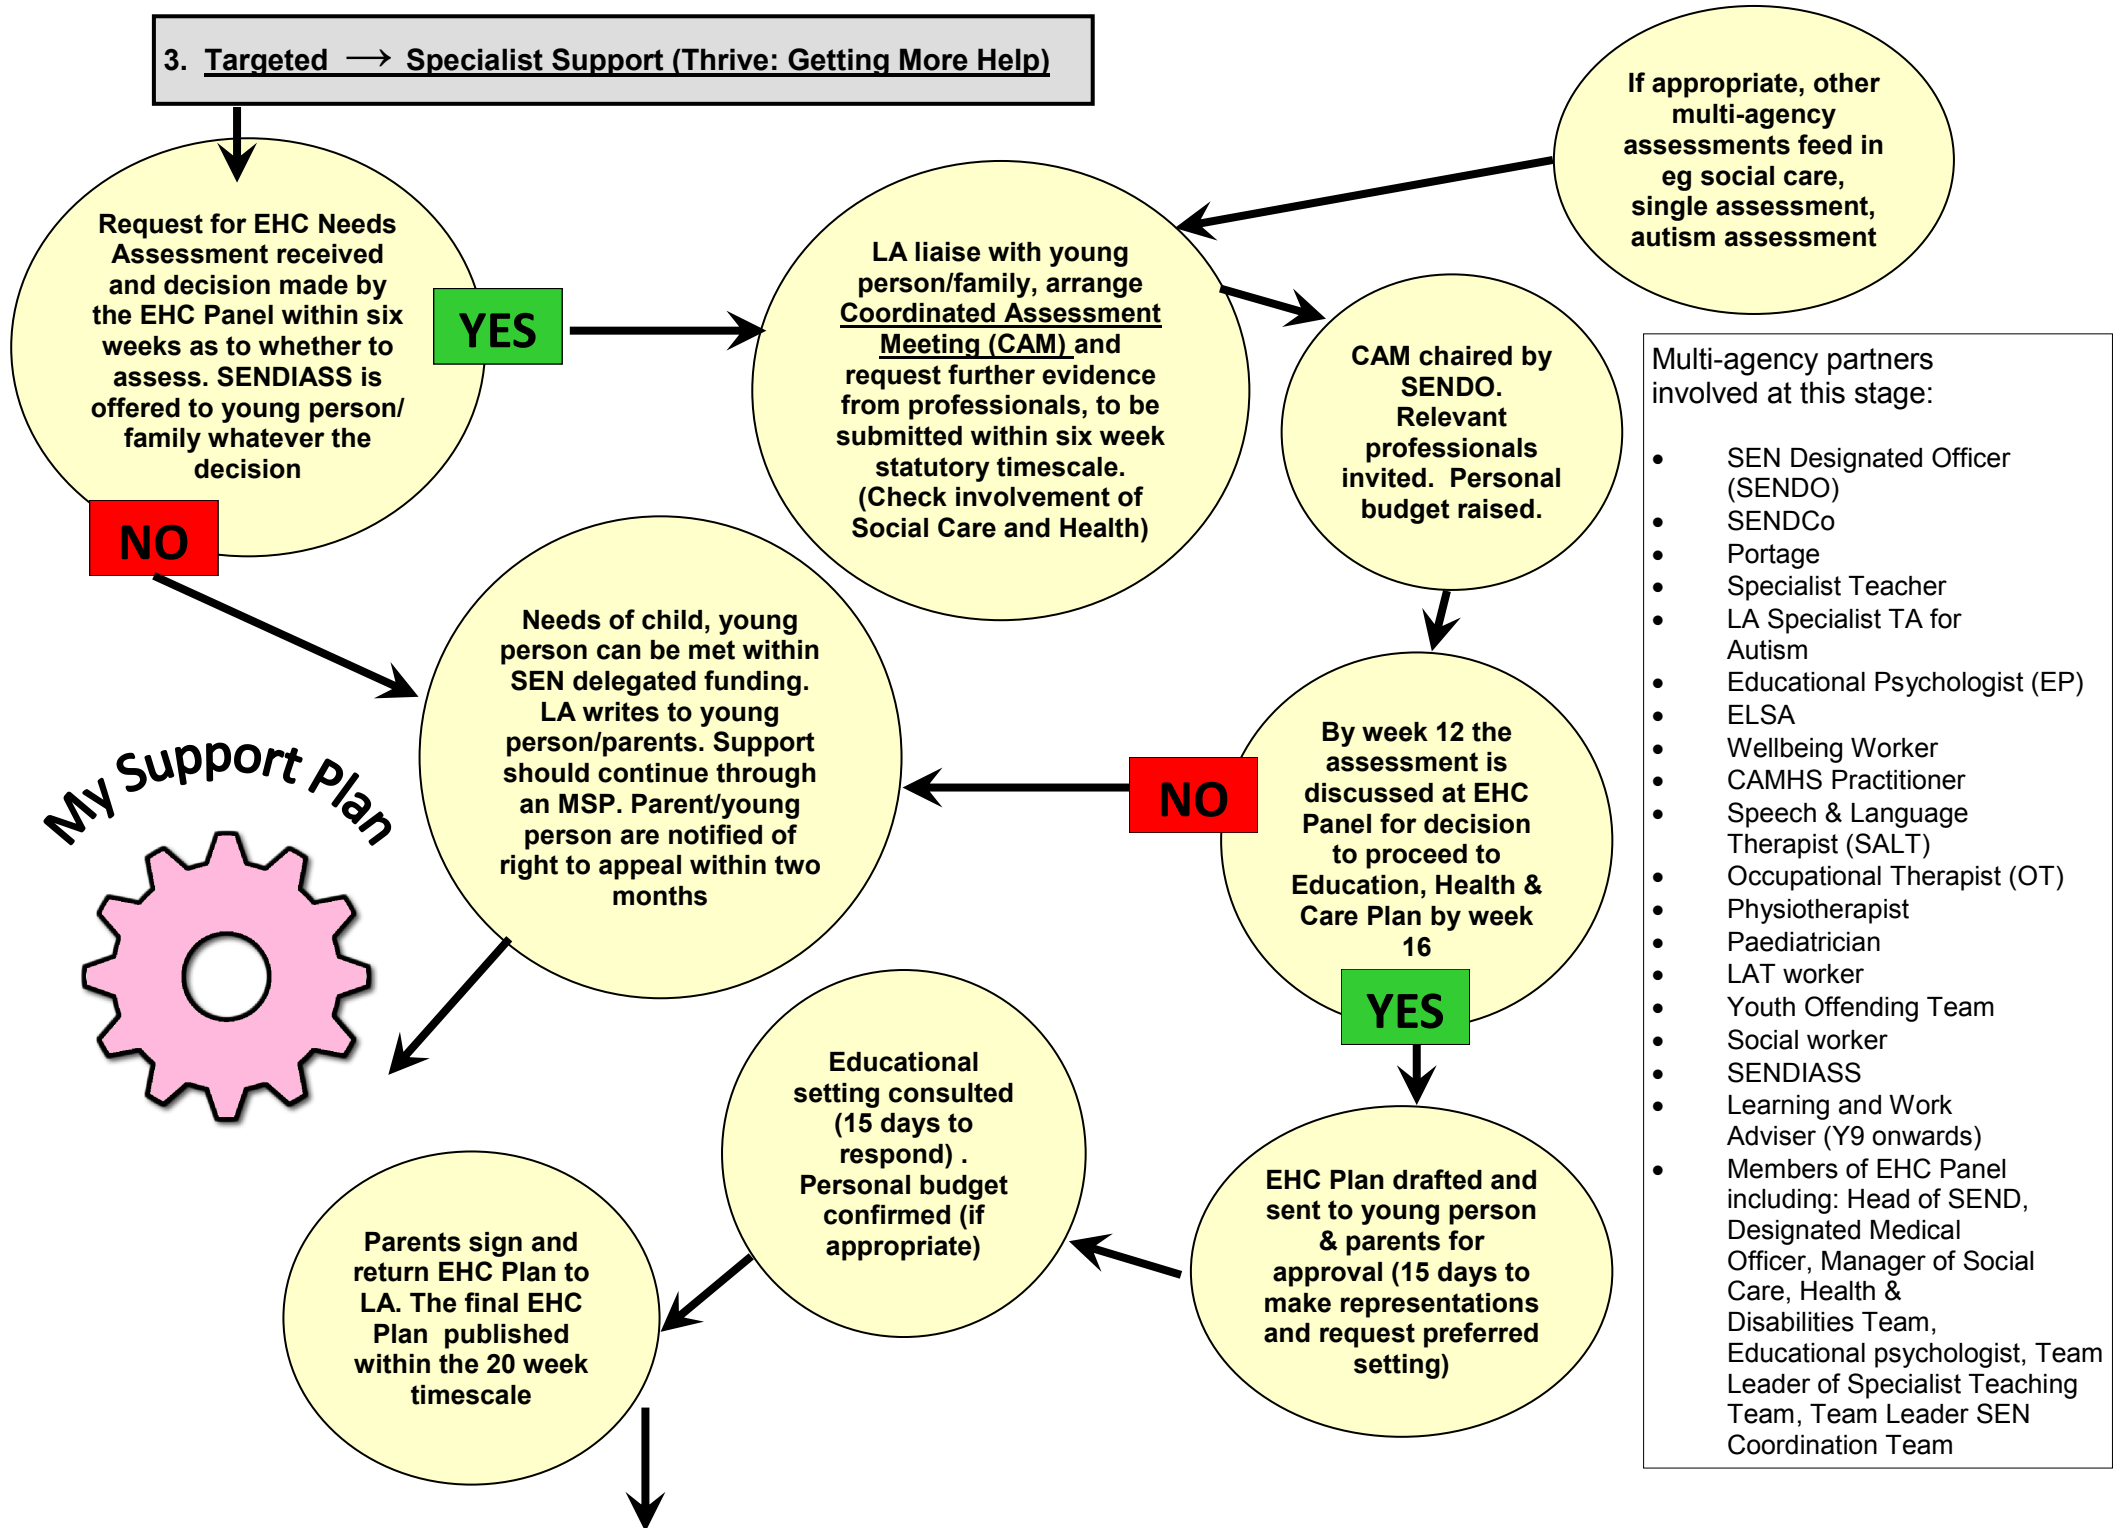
3. Targeted $\longrightarrow$ Specialist Support (Thrive: Getting More Help)

Request for EHC Needs Assessment received and decision made by the EHC Panel within six weeks as to whether to assess. SENDIASS is offered to young person/ family whatever the decision

YES

LA liaise with young person/family, arrange Coordinated Assessment Meeting (CAM) and request further evidence from professionals, to be submitted within six week statutory timescale. (Check involvement of Social Care and Health)

If appropriate, other multi-agency assessments feed in eg social care, single assessment, autism assessment

CAM chaired by SENDO. Relevant professionals invited. Personal budget raised.

NO

Needs of child, young person can be met within SEN delegated funding. LA writes to young person/parents. Support should continue through an MSP. Parent/young person are notified of right to appeal within two months

NO

By week 12 the assessment is discussed at EHC Panel for decision to proceed to Education, Health & Care Plan by week 16

YES

My Support Plan

Educational setting consulted (15 days to respond) . Personal budget confirmed (if appropriate)

EHC Plan drafted and sent to young person & parents for approval (15 days to make representations and request preferred setting)

Parents sign and return EHC Plan to LA. The final EHC Plan published within the 20 week timescale

Multi-agency partners involved at this stage:

- SEN Designated Officer (SENDO)
- SENDCo
- Portage
- Specialist Teacher
- LA Specialist TA for Autism
- Educational Psychologist (EP)
- ELSA
- Wellbeing Worker
- CAMHS Practitioner
- Speech & Language Therapist (SALT)
- Occupational Therapist (OT)
- Physiotherapist
- Paediatrician
- LAT worker
- Youth Offending Team
- Social worker
- SENDIASS
- Learning and Work Adviser (Y9 onwards)
- Members of EHC Panel including: Head of SEND, Designated Medical Officer, Manager of Social Care, Health & Disabilities Team, Educational psychologist, Team Leader of Specialist Teaching Team, Team Leader SEN Coordination Team